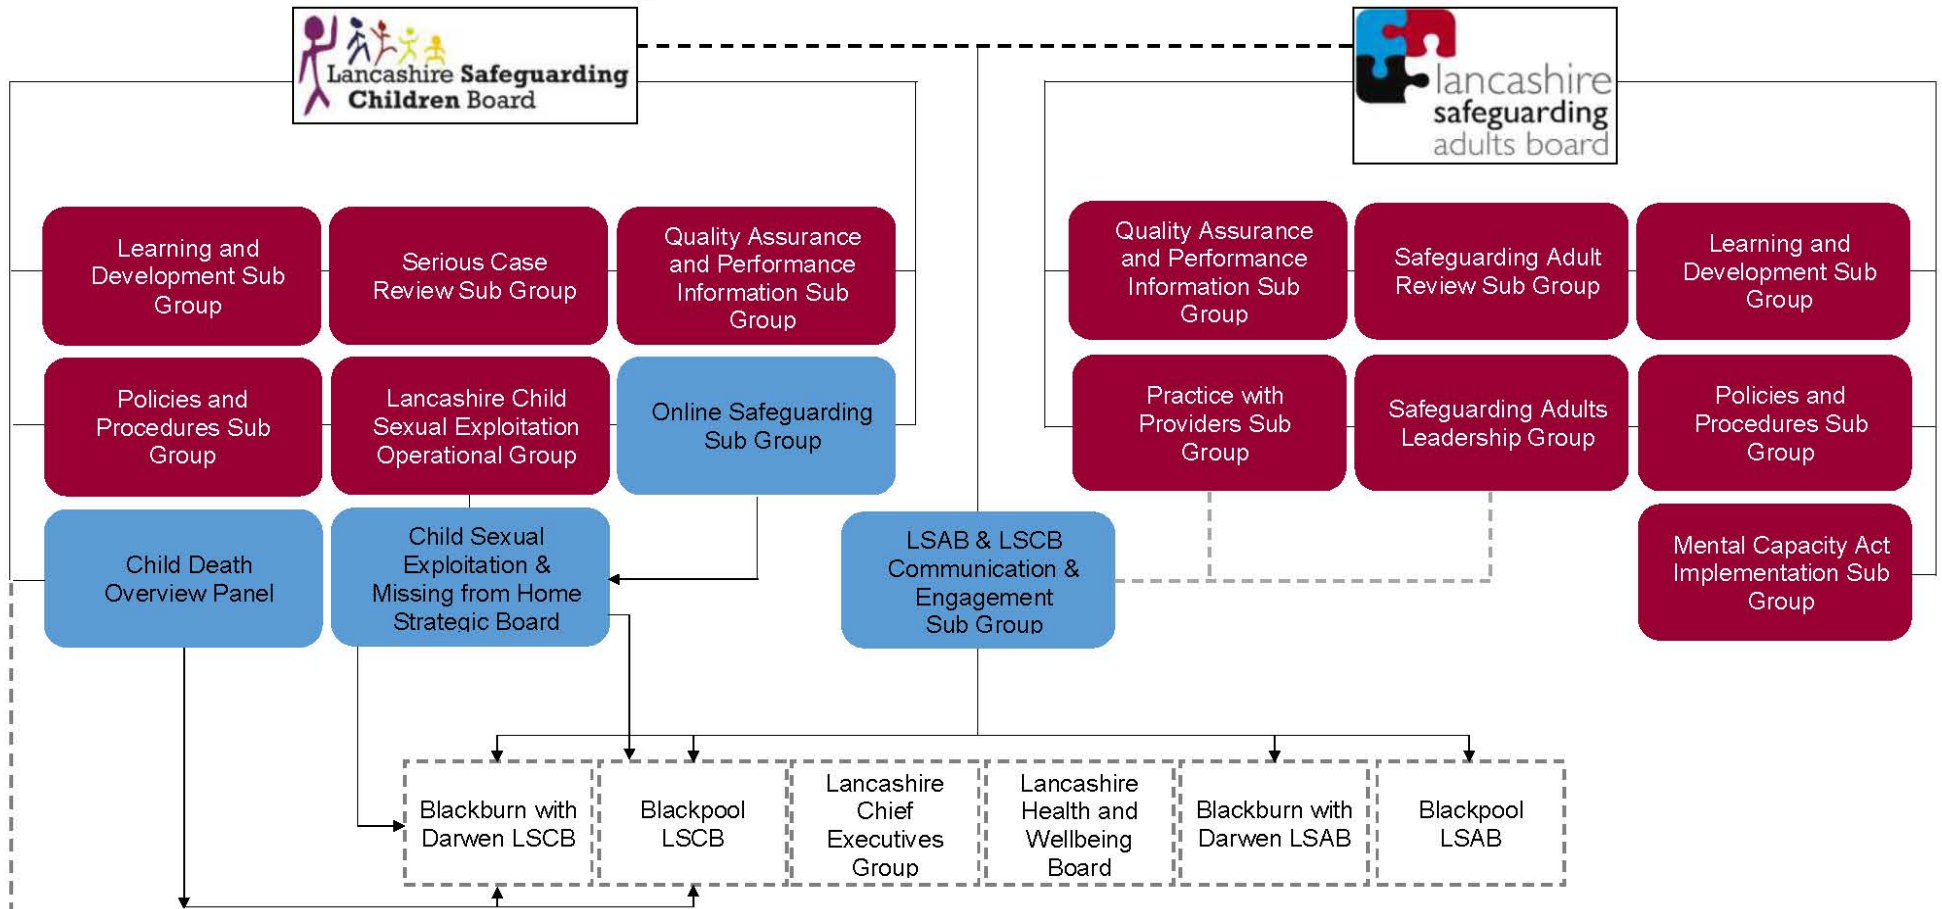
Lancashire Safeguarding Children Board

lancashire safeguarding adults board

Learning and Development Sub Group

Serious Case Review Sub Group

Quality Assurance and Performance Information Sub Group

Policies and Procedures Sub Group

Lancashire Child Sexual Exploitation Operational Group

Online Safeguarding Sub Group

Child Death Overview Panel

Child Sexual Exploitation & Missing from Home Strategic Board

Quality Assurance and Performance Information Sub Group

Safeguarding Adult Review Sub Group

Learning and Development Sub Group

Practice with Providers Sub Group

Safeguarding Adults Leadership Group

Policies and Procedures Sub Group

Mental Capacity Act Implementation Sub Group

LSAB & LSCB Communication & Engagement Sub Group

Blackburn with Darwen LSCB

Blackpool LSCB

Lancashire Chief Executives Group

Lancashire Health and Wellbeing Board

Blackburn with Darwen LSAB

Blackpool LSAB